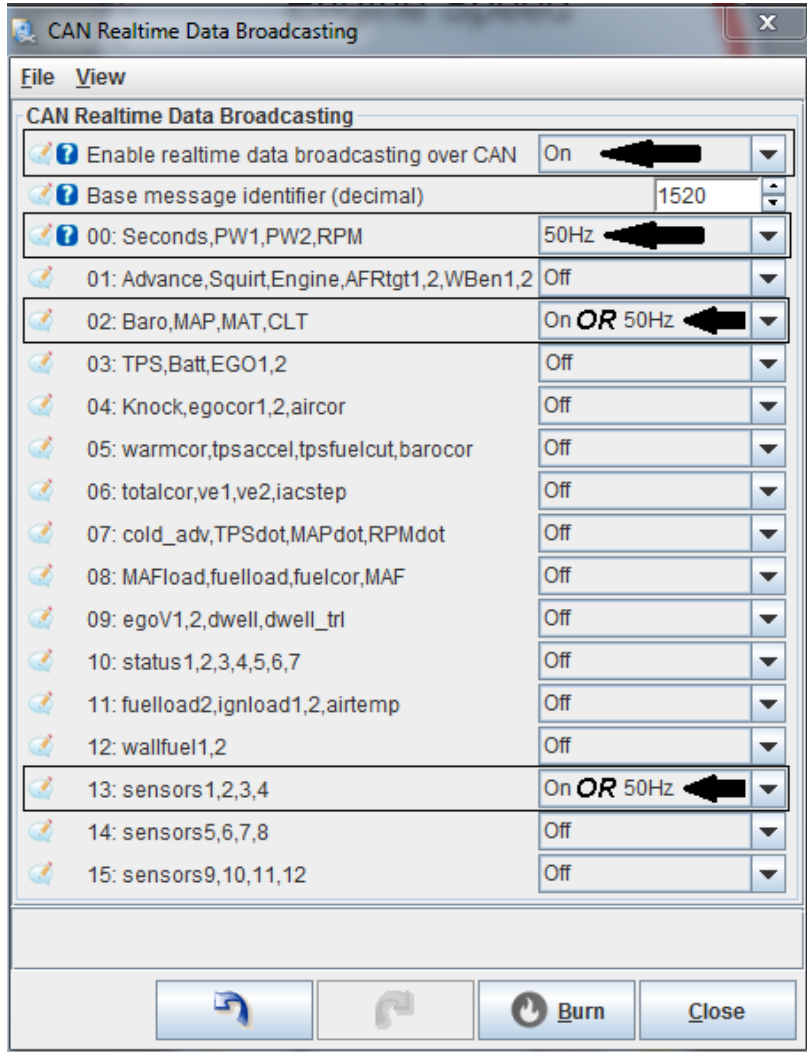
CAN Realtime Data Broadcasting
File View
CAN Realtime Data Broadcasting

| | |
|---|---|
| Enable realtime data broadcasting over CAN | On |
| Base message identifier (decimal) | 1520 |
| 00: Seconds,PW1,PW2,RPM | 50Hz |
| 01: Advance,Squirt,Engine,AFRtgt1,2,WBen1,2 | Off |
| 02: Baro,MAP,MAT,CLT | On OR 50Hz |
| 03: TPS,Batt,EGO1,2 | Off |
| 04: Knock,egocor1,2,aircor | Off |
| 05: warmcor,tpsaccel,tpsfuelcut,barocor | Off |
| 06: totalcor,ve1,ve2,iacstep | Off |
| 07: cold_adv,TPSdot,MAPdot,RPMdot | Off |
| 08: MAFload,fuelload,fuelcor,MAF | Off |
| 09: egoV1,2,dwell,dwell_trl | Off |
| 10: status1,2,3,4,5,6,7 | Off |
| 11: fuelload2,ignload1,2,airtemp | Off |
| 12: wallfuel1,2 | Off |
| 13: sensors1,2,3,4 | On OR 50Hz |
| 14: sensors5,6,7,8 | Off |
| 15: sensors9,10,11,12 | Off |

Burn
Close